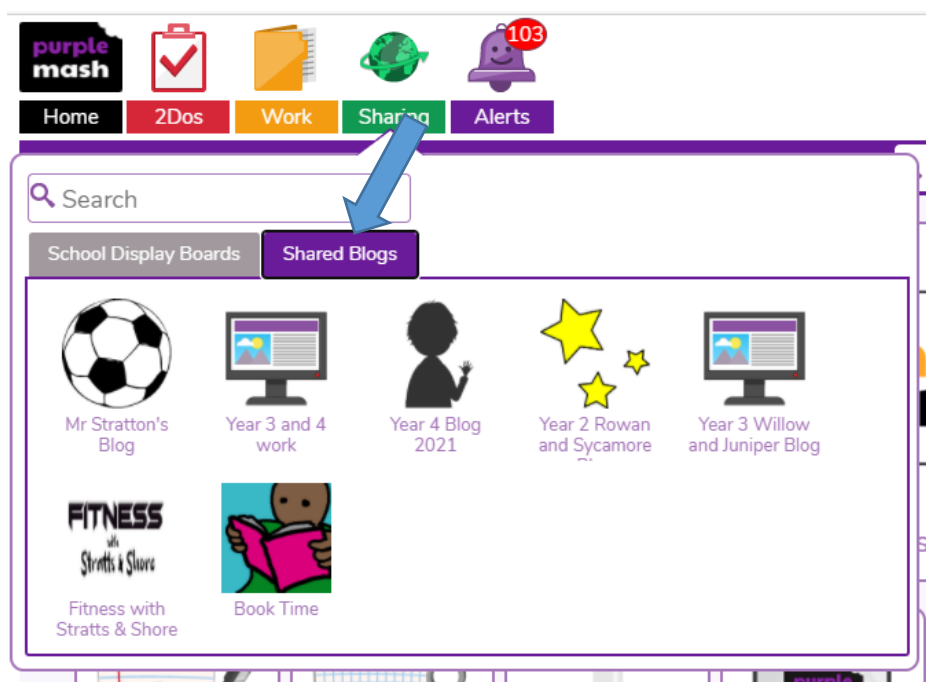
purple mash

103

Home
2Dos
Work
Sharing
Alerts

Search

School Display Boards
Shared Blogs

Mr Stratton's Blog

Year 3 and 4 work

Year 4 Blog 2021

Year 2 Rowan and Sycamore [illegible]

Year 3 Willow and Juniper Blog

FITNESS with Stratts & Shore

Fitness with Stratts & Shore

Book Time